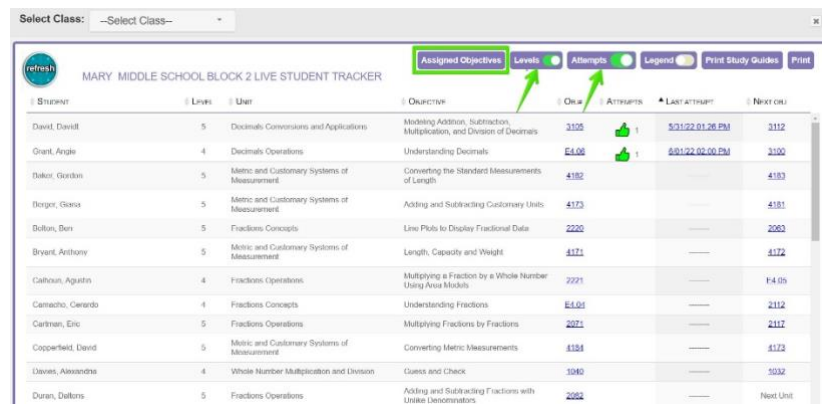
Select Class: --Select Class--

×

refresh

MARY MIDDLE SCHOOL BLOCK 2 LIVE STUDENT TRACKER

Assigned Objectives | Levels | Attempts | Legend | Print Study Guides | Print

| Student | Level | Unit | Objective | Obj# | Attempts | ▲ Last attempt | Next obj |
|---|---|---|---|---|---|---|---|
| David, Davidt | 5 | Decimals Conversions and Applications | Modeling Addition, Subtraction, Multiplication, and Division of Decimals | 3105 | 1 | 5/31/22 01:26 PM | 3112 |
| Grant, Angie | 4 | Decimals Operations | Understanding Decimals | E4.06 | 1 | 6/01/22 02:00 PM | 3100 |
| Baker, Gordon | 5 | Metric and Customary Systems of Measurement | Converting the Standard Measurements of Length | 4182 | | ------ | 4183 |
| Berger, Giana | 5 | Metric and Customary Systems of Measurement | Adding and Subtracting Customary Units | 4173 | | ------ | 4181 |
| Bolton, Ben | 5 | Fractions Concepts | Line Plots to Display Fractional Data | 2220 | | ------ | 2063 |
| Bryant, Anthony | 5 | Metric and Customary Systems of Measurement | Length, Capacity and Weight | 4171 | | ------ | 4172 |
| Calhoun, Agustin | 4 | Fractions Operations | Multiplying a Fraction by a Whole Number Using Area Models | 2221 | | ------ | F4.05 |
| Camacho, Gerardo | 4 | Fractions Concepts | Understanding Fractions | E4.04 | | ------ | 2112 |
| Cartman, Eric | 5 | Fractions Operations | Multiplying Fractions by Fractions | 2071 | | ------ | 2117 |
| Copperfield, David | 5 | Metric and Customary Systems of Measurement | Converting Metric Measurements | 4184 | | ------ | 4173 |
| Davies, Alexandra | 4 | Whole Number Multiplication and Division | Guess and Check | 1040 | | ------ | 1032 |
| Duran, Daltons | 5 | Fractions Operations | Adding and Subtracting Fractions with Unlike Denominators | 2082 | | ------ | Next Unit |